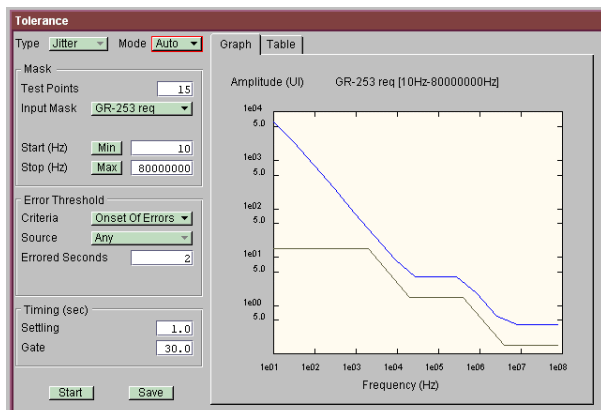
Tolerance

Type Jitter Mode Auto

Mask
Test Points 15
Input Mask GR-253 req
Start (Hz) Min 10
Stop (Hz) Max 80000000

Error Threshold
Criteria Onset Of Errors
Source Any
Errored Seconds 2

Timing (sec)
Settling 1.0
Gate 30.0

Start Save

Graph Table

Amplitude (UI) GR-253 req [10Hz-80000000Hz]

1e04
5.0
1e03
5.0
1e02
5.0
1e01
5.0
1e00
5.0

1e01 1e02 1e03 1e04 1e05 1e06 1e07 1e08

Frequency (Hz)